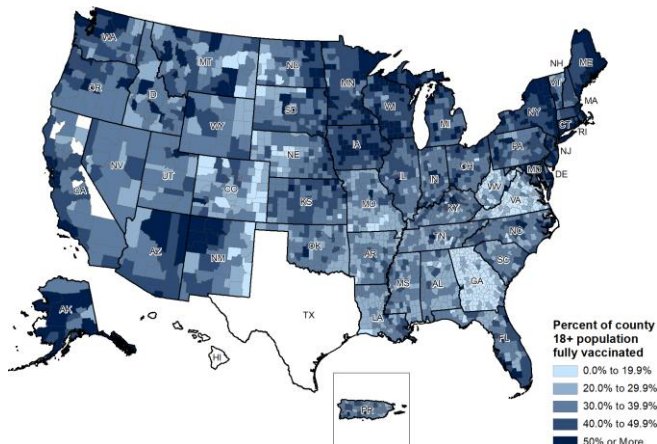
WA
MT
ND
MN
ME
OR
ID
SD
WI
NH
VT
MA
NY
MI
WY
CT
RI
IA
NE
PA
NJ
NV
OH
UT
IL
IN
MD
DE
CO
WV
CA
VA
KS
MO
KY
NC
TN
OK
AZ
NM
AR
SC
GA
MS
AL
TX
LA
AK
FL
HI
PR

Percent of county 18+ population fully vaccinated
0.0% to 19.9%
20.0% to 29.9%
30.0% to 39.9%
40.0% to 49.9%
50% or More